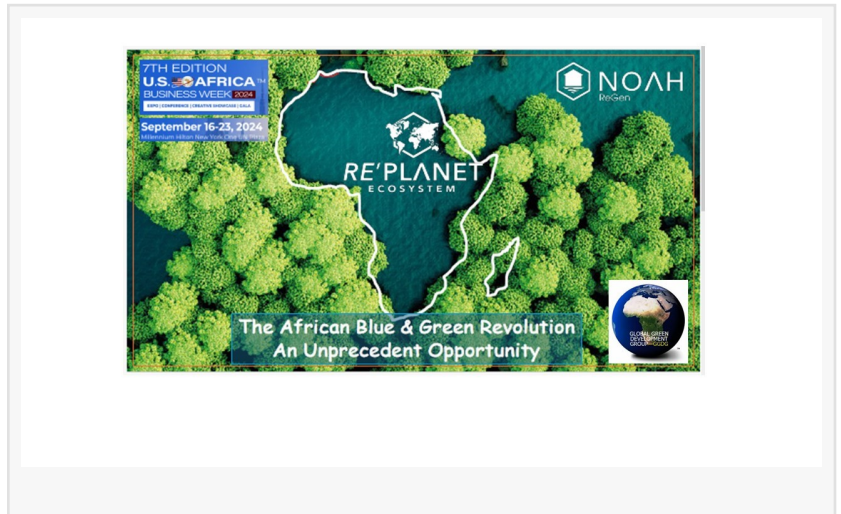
7TH EDITION
U.S. AFRICA TM
BUSINESS WEEK 2024
EXPO | CONFERENCE | CREATIVE SHOWCASE | GALA

September 16-23, 2024
Millennium Hilton New York One UN Plaza

NOAH
ReGen

RE'PLANET
ECOSYSTEM

GLOBAL GREEN DEVELOPMENT GROUP GGDG

The African Blue & Green Revolution
An Unprecedent Opportunity